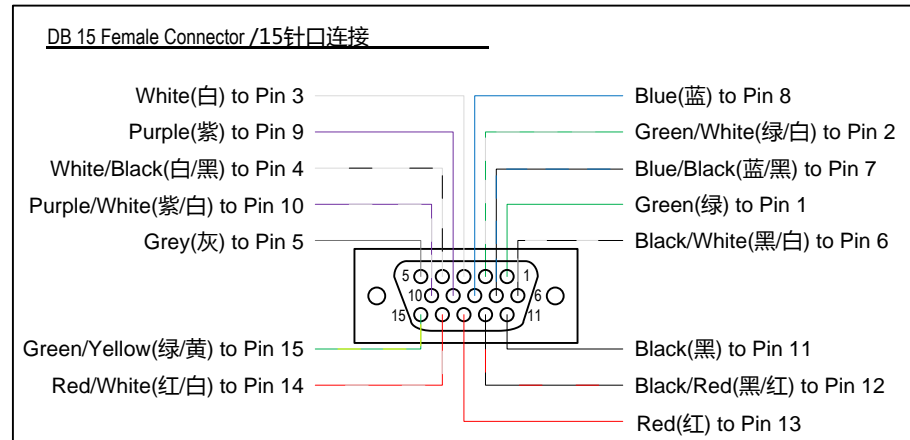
DB 15 Female Connector /15针口连接

White(白) to Pin 3
Purple(紫) to Pin 9
White/Black(白/黑) to Pin 4
Purple/White(紫/白) to Pin 10
Grey(灰) to Pin 5

Blue(蓝) to Pin 8
Green/White(绿/白) to Pin 2
Blue/Black(蓝/黑) to Pin 7
Green(绿) to Pin 1
Black/White(黑/白) to Pin 6

5 1
10 6
15 11

Green/Yellow(绿/黄) to Pin 15
Red/White(红/白) to Pin 14

Black(黑) to Pin 11
Black/Red(黑/红) to Pin 12
Red(红) to Pin 13